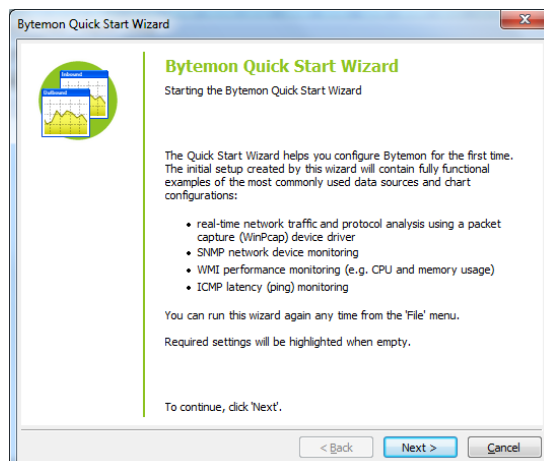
Bytemon Quick Start Wizard

Inbound
Outbound

Bytemon Quick Start Wizard
Starting the Bytemon Quick Start Wizard

The Quick Start Wizard helps you configure Bytemon for the first time. The initial setup created by this wizard will contain fully functional examples of the most commonly used data sources and chart configurations:

- real-time network traffic and protocol analysis using a packet capture (WinPcap) device driver
- SNMP network device monitoring
- WMI performance monitoring (e.g. CPU and memory usage)
- ICMP latency (ping) monitoring

You can run this wizard again any time from the 'File' menu.

Required settings will be highlighted when empty.

To continue, click 'Next'.

< Back
Next >
Cancel